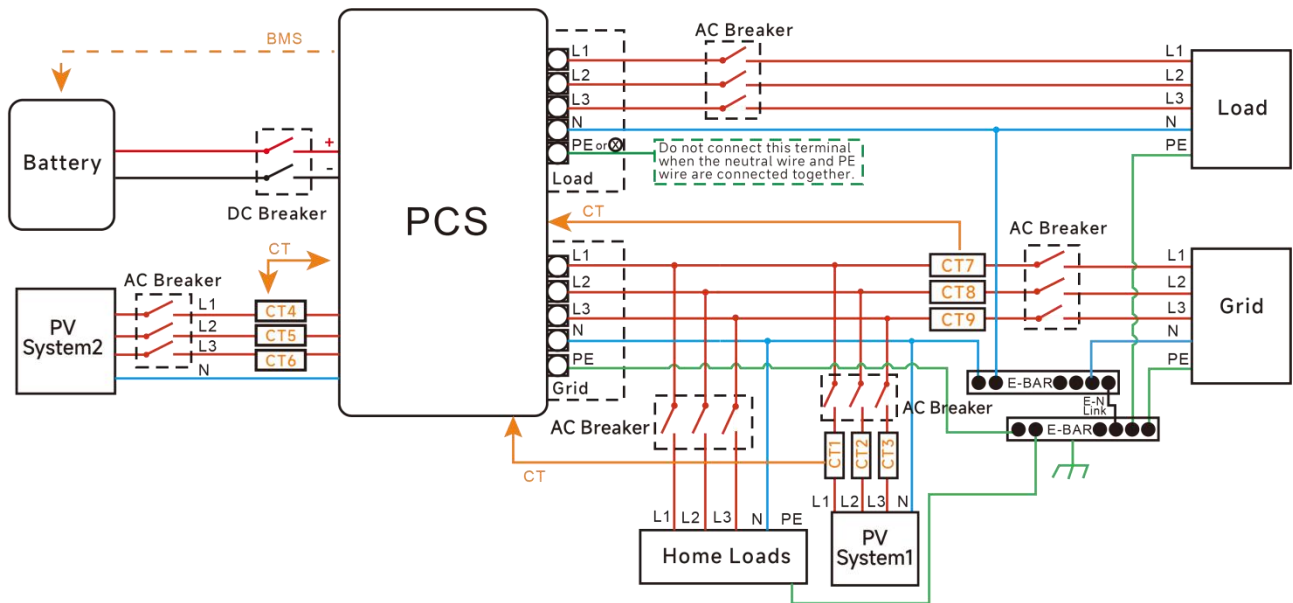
BMS

Battery

DC Breaker

PCS

L1
L2
L3
N
PE or
Load

AC Breaker

L1
L2
L3
N
PE

Load

Do not connect this terminal when the neutral wire and PE wire are connected together.

CT

CT

AC Breaker

PV System2

L1
L2
L3
N

CT4
CT5
CT6

L1
L2
L3
N
PE
Grid

CT7
CT8
CT9

AC Breaker

L1
L2
L3
N
PE

Grid

E-BAR

E-N Link

E-BAR

AC Breaker

AC Breaker

CT

CT1
CT2
CT3

L1 L2 L3 N PE

Home Loads

L1 L2 L3 N

PV System1